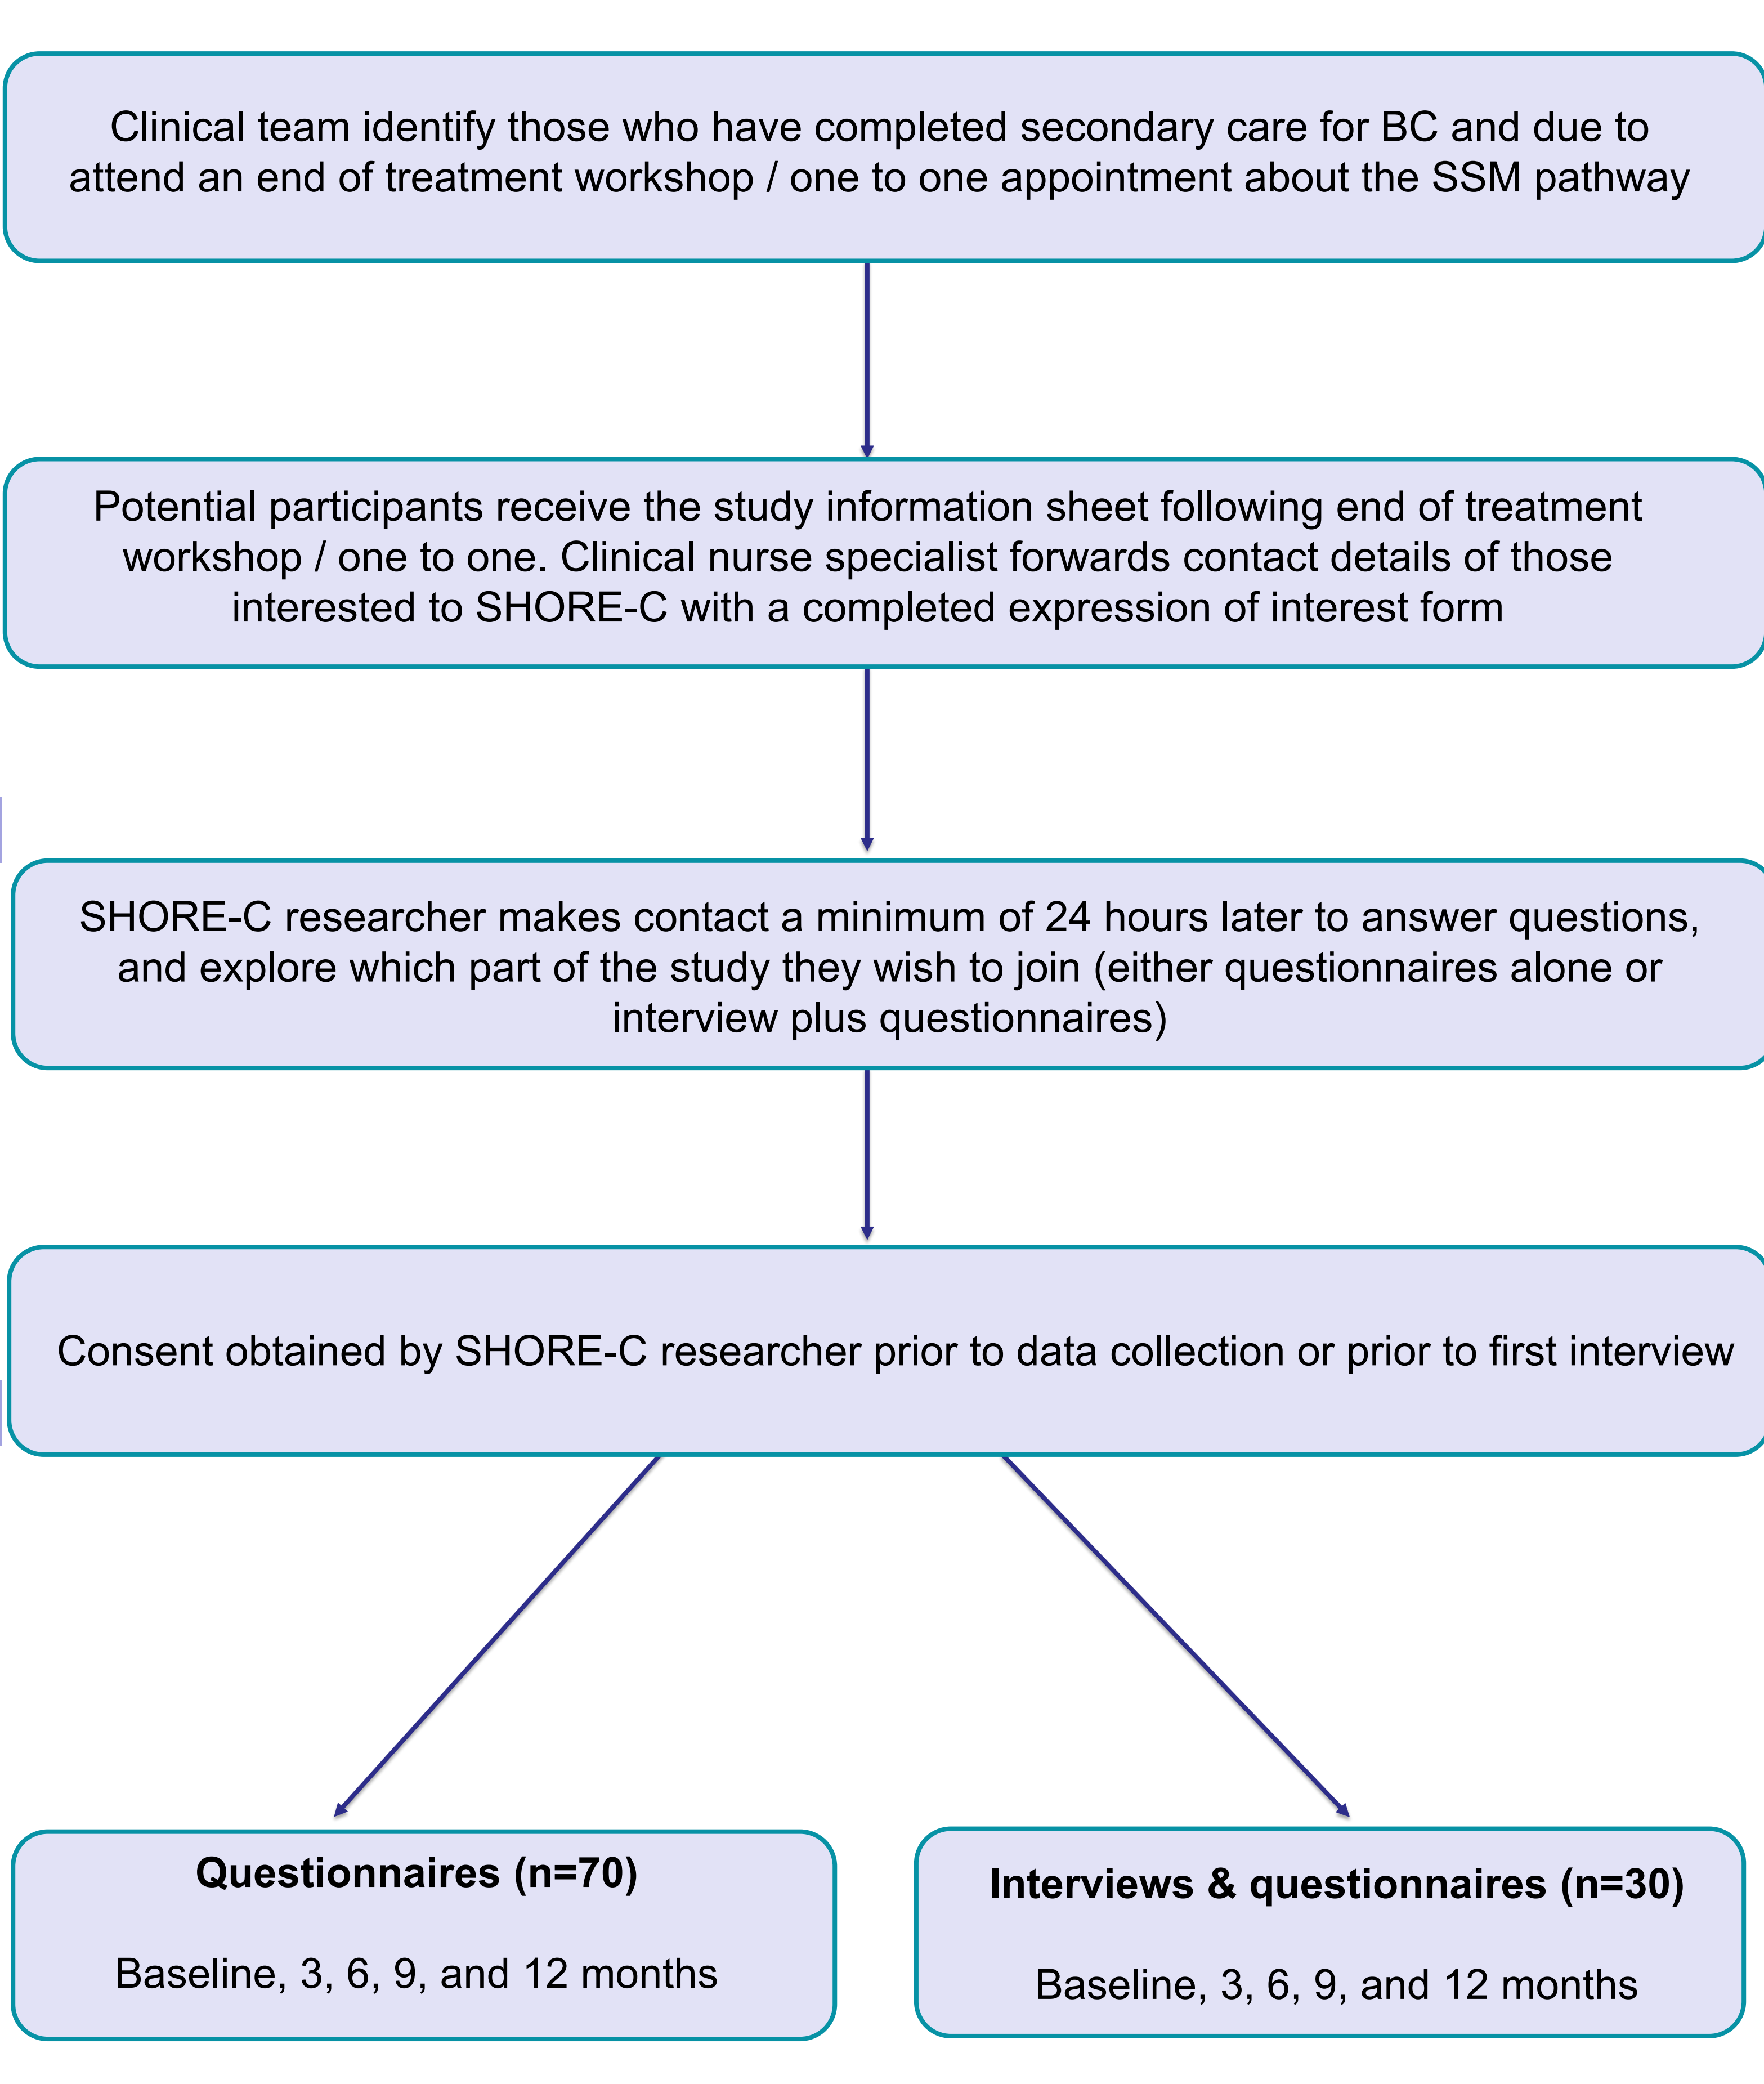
Clinical team identify those who have completed secondary care for BC and due to attend an end of treatment workshop / one to one appointment about the SSM pathway

Potential participants receive the study information sheet following end of treatment workshop / one to one. Clinical nurse specialist forwards contact details of those interested to SHORE-C with a completed expression of interest form

SHORE-C researcher makes contact a minimum of 24 hours later to answer questions, and explore which part of the study they wish to join (either questionnaires alone or interview plus questionnaires)

Consent obtained by SHORE-C researcher prior to data collection or prior to first interview

**Questionnaires (n=70)**

Baseline, 3, 6, 9, and 12 months

**Interviews & questionnaires (n=30)**

Baseline, 3, 6, 9, and 12 months